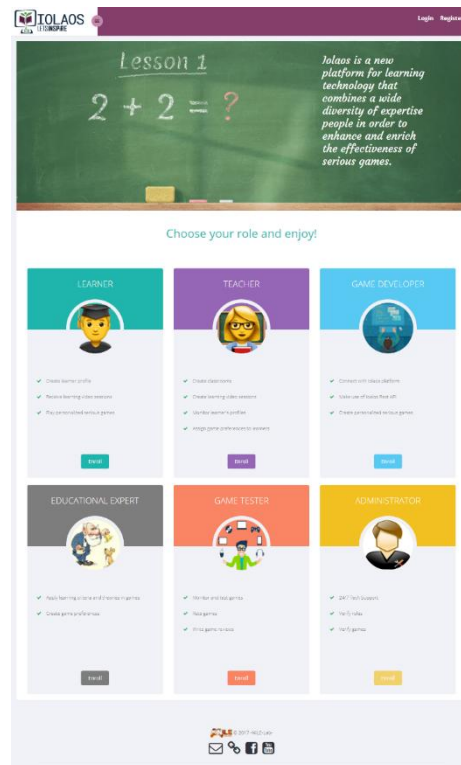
IOLAOS
LETS INSPIRE

Login Register

Lesson 1
$2 + 2 = ?$

Iolaos is a new platform for learning technology that combines a wide diversity of expertise people in order to enhance and enrich the effectiveness of serious games.

Choose your role and enjoy!

LEARNER
Create learner profile
Receive learning video sessions
Play personalized serious games
Enroll

TEACHER
Create classrooms
Create learning video sessions
Monitor learner's profiles
Assign game preferences to learners
Enroll

GAME DEVELOPER
Connect with Iolaos platform
Make use of Iolaos Rest API
Create personalized serious games
Enroll

EDUCATIONAL EXPERT
Apply learning criteria and theories in games
Create game preferences
Enroll

GAME TESTER
Monitor and test games
Rate games
Write games reviews
Enroll

ADMINISTRATOR
24/7 Tech Support
Verify roles
Verify games
Enroll

© 2017 · IOLAOS